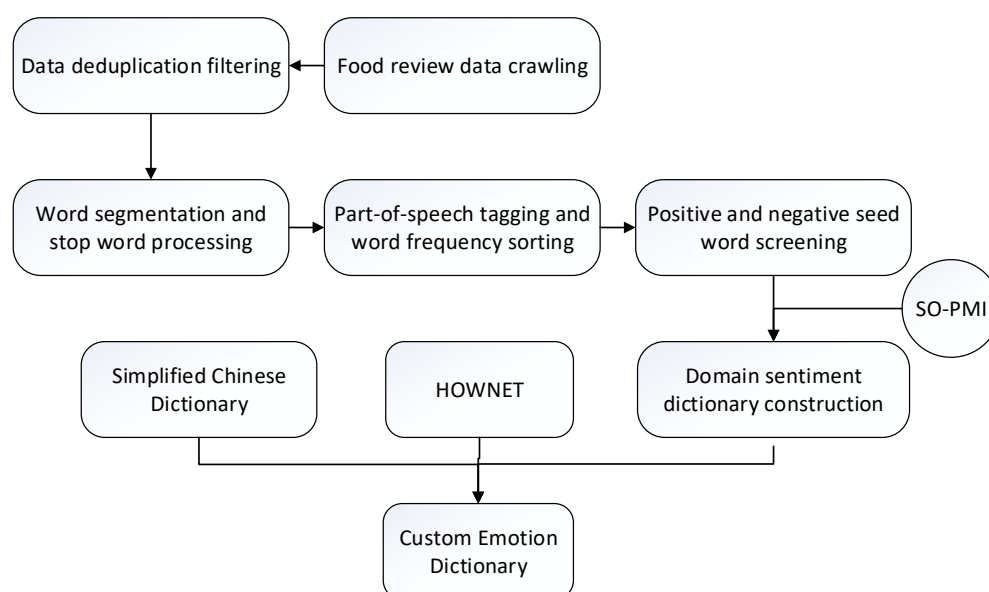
Food review data crawling

Data deduplication filtering

Word segmentation and stop word processing

Part-of-speech tagging and word frequency sorting

Positive and negative seed word screening

SO-PMI

Simplified Chinese Dictionary

HOWNET

Domain sentiment dictionary construction

Custom Emotion Dictionary